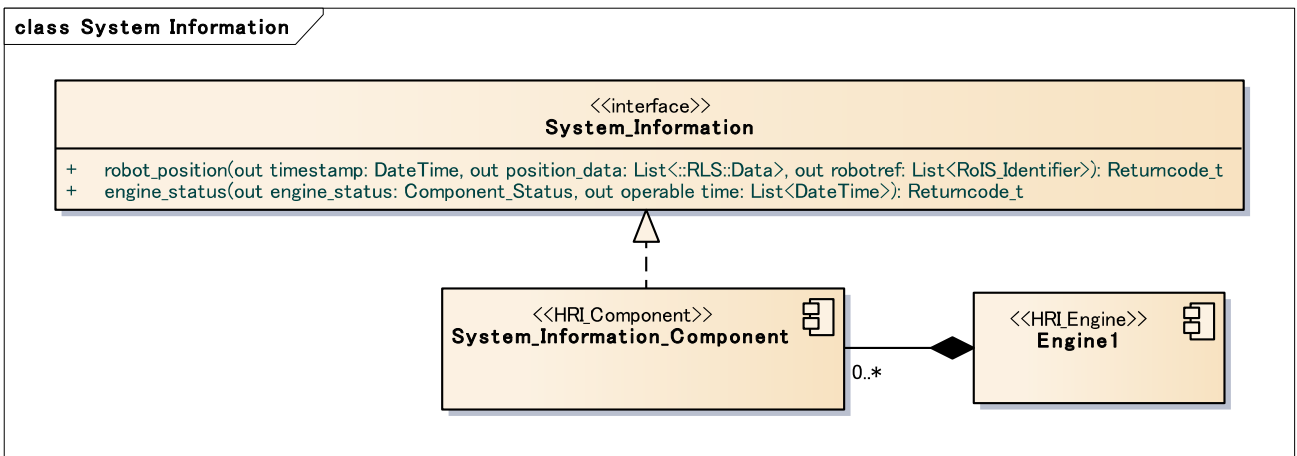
class System Information

<<interface>>
System_Information

+ robot_position(out timestamp: DateTime, out position_data: List<::RLS::Data>, out robotref: List<RoIS_Identifier>): Returncode_t
+ engine_status(out engine_status: Component_Status, out operable time: List<DateTime>): Returncode_t

<<HRI_Component>>
System_Information_Component

0..*

<<HRI_Engine>>
Engine1